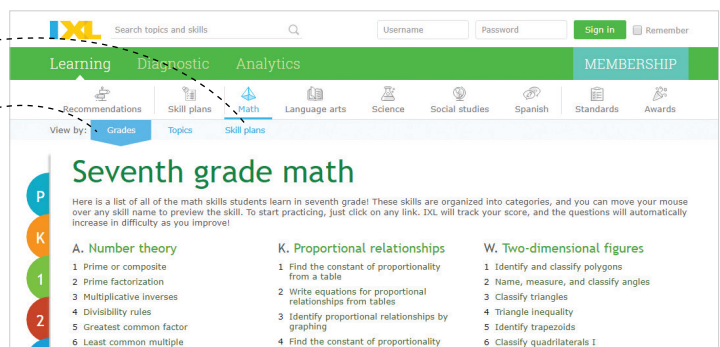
IXL
Search topics and skills
Username
Password
Sign in
Remember

Learning Diagnostic Analytics
MEMBERSHIP

Recommendations Skill plans Math Language arts Science Social studies Spanish Standards Awards

View by: Grades Topics Skill plans

P
K
1
2

Seventh grade math

Here is a list of all of the math skills students learn in seventh grade! These skills are organized into categories, and you can move your mouse over any skill name to preview the skill. To start practicing, just click on any link. IXL will track your score, and the questions will automatically increase in difficulty as you improve!

A. Number theory
1 Prime or composite
2 Prime factorization
3 Multiplicative inverses
4 Divisibility rules
5 Greatest common factor
6 Least common multiple

K. Proportional relationships
1 Find the constant of proportionality from a table
2 Write equations for proportional relationships from tables
3 Identify proportional relationships by graphing
4 Find the constant of proportionality

W. Two-dimensional figures
1 Identify and classify polygons
2 Name, measure, and classify angles
3 Classify triangles
4 Triangle inequality
5 Identify trapezoids
6 Classify quadrilaterals I